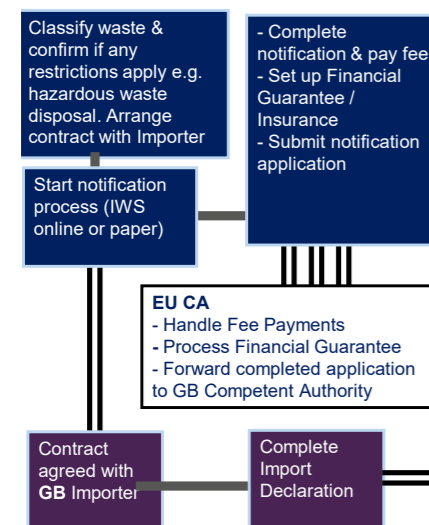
Classify waste & confirm if any restrictions apply e.g. hazardous waste disposal. Arrange contract with Importer

- Complete notification & pay fee
- Set up Financial Guarantee / Insurance
- Submit notification application

Start notification process (IWS online or paper)

EU CA
- Handle Fee Payments
- Process Financial Guarantee
- Forward completed application to GB Competent Authority

Contract agreed with GB Importer

Complete Import Declaration